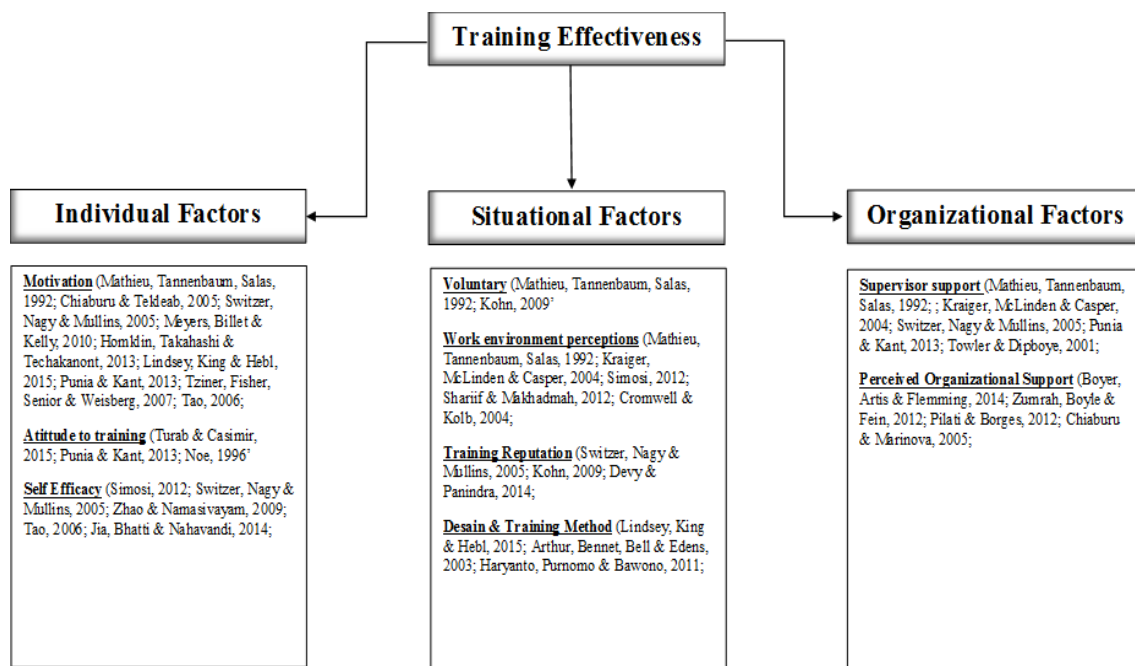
Training Effectiveness

Individual Factors

Situational Factors

Organizational Factors

Motivation (Mathieu, Tannenbaum, Salas, 1992; Chiaburu & Tekleab, 2005; Switzer, Nagy & Mullins, 2005; Meyers, Billet & Kelly, 2010; Homklin, Takahashi & Techakanont, 2013; Lindsey, King & Hebl, 2015; Punia & Kant, 2013; Tziner, Fisher, Senior & Weisberg, 2007; Tao, 2006;

Atittude to training (Turab & Casimir, 2015; Punia & Kant, 2013; Noe, 1996'

Self Efficacy (Simosi, 2012; Switzer, Nagy & Mullins, 2005; Zhao & Namasivayam, 2009; Tao, 2006; Jia, Bhatti & Nahavandi, 2014;

Voluntary (Mathieu, Tannenbaum, Salas, 1992; Kohn, 2009'

Work environment perceptions (Mathieu, Tannenbaum, Salas, 1992; Kraiger, McLinden & Casper, 2004; Simosi, 2012; Shariif & Makhadmah, 2012; Cromwell & Kolb, 2004;

Training Reputation (Switzer, Nagy & Mullins, 2005; Kohn, 2009; Devy & Panindra, 2014;

Desain & Training Method (Lindsey, King & Hebl, 2015; Arthur, Bennet, Bell & Edens, 2003; Haryanto, Purnomo & Bawono, 2011;

Supervisor support (Mathieu, Tannenbaum, Salas, 1992; ; Kraiger, McLinden & Casper, 2004; Switzer, Nagy & Mullins, 2005; Punia & Kant, 2013; Towler & Dipboye, 2001;

Perceived Organizational Support (Boyer, Artis & Flemming, 2014; Zumrah, Boyle & Fein, 2012; Pilati & Borges, 2012; Chiaburu & Marinova, 2005;